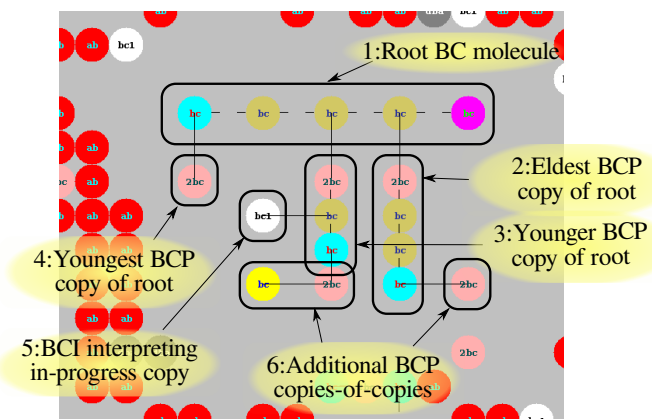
ab
ab
ab
bc1
ab
ab
bc1
1:Root BC molecule
bc
bc
bc
bc
bc
ab
ab
2bc
2bc
2bc
2:Eldest BCP copy of root
ab
ab
bc1
bc
bc
ab
ab
ab
bc
bc
3:Younger BCP copy of root
ab
4:Youngest BCP copy of root
bc
2bc
bc
2bc
ab
ab
5:BCI interpreting in-progress copy
6:Additional BCP copies-of-copies
2bc